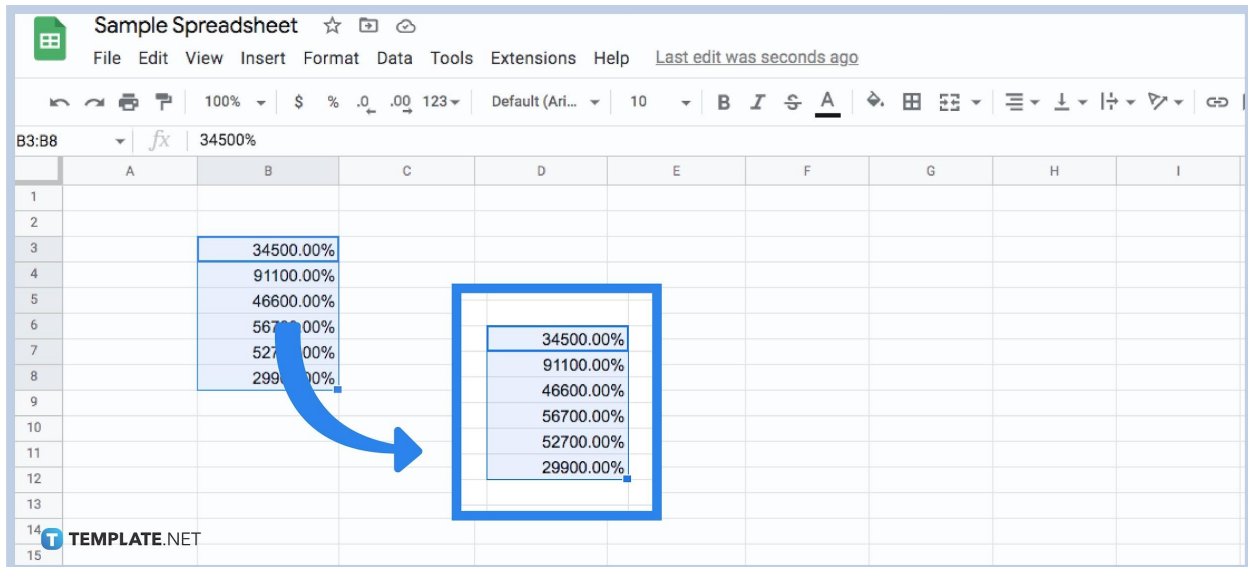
Sample Spreadsheet

File Edit View Insert Format Data Tools Extensions Help Last edit was seconds ago

100% $ % .0 .00 123 Default (Ari... 10 B I S A

B3:B8 $fx$ 34500%

| | A | B | C | D | E | F | G | H | I |
|---|---|---|---|---|---|---|---|---|---|
| 1 | | | | | | | | | |
| 2 | | | | | | | | | |
| 3 | | 34500.00% | | | | | | | |
| 4 | | 91100.00% | | | | | | | |
| 5 | | 46600.00% | | | | | | | |
| 6 | | 567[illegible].00% | | | | | | | |
| 7 | | 527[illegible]00% | | | | | | | |
| 8 | | 299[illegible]00% | | | | | | | |
| 9 | | | | | | | | | |
| 10 | | | | | | | | | |
| 11 | | | | | | | | | |
| 12 | | | | | | | | | |
| 13 | | | | | | | | | |
| 14 | | | | | | | | | |
| 15 | | | | | | | | | |

| |
|---|
| 34500.00% |
| 91100.00% |
| 46600.00% |
| 56700.00% |
| 52700.00% |
| 29900.00% |

TEMPLATE.NET